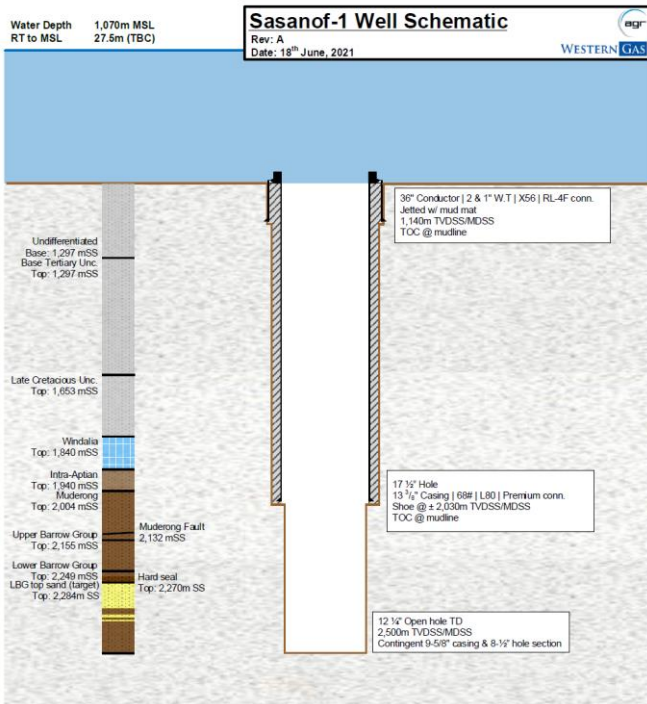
Water Depth 1,070m MSL
RT to MSL 27.5m (TBC)

Sasanof-1 Well Schematic
Rev: A
Date: 18$^{th}$ June, 2021

agr
WESTERN GAS

36" Conductor | 2 & 1" W.T | X56 | RL-4F conn.
Jetted w/ mud mat
1,140m TVDSS/MDSS
TOC @ mudline

Undifferentiated
Base: 1,297 mSS
Base Tertiary Unc.
Top: 1,297 mSS

Late Cretacious Unc.
Top: 1,653 mSS

Windalia
Top: 1,840 mSS

Intra-Aptian
Top: 1,940 mSS
Muderong
Top: 2,004 mSS

Upper Barrow Group
Top: 2,155 mSS

Muderong Fault
2,132 mSS

Lower Barrow Group
Top: 2,249 mSS
LBG top sand (target)
Top: 2,284m SS

Hard seal
Top: 2,270m SS

17 ½" Hole
13 $^{3}/_{8}$" Casing | 68# | L80 | Premium conn.
Shoe @ ± 2,030m TVDSS/MDSS
TOC @ mudline

12 ¼" Open hole TD
2,500m TVDSS/MDSS
Contingent 9-5/8" casing & 8-½" hole section